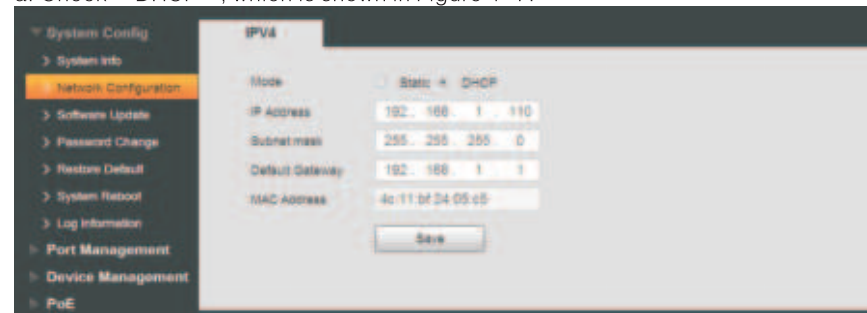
a. Check "DHCP", which is shown in Figure 4-17.

System Config
> System Info
Network Configuration
> Software Update
> Password Change
> Restore Default
> System Reboot
> Log Information
Port Management
Device Management
PoE

IPV4

Mode ○ Static ● DHCP
IP Address 192 . 168 . 1 . 110
Subnet mask 255 . 255 . 255 . 0
Default Gateway 192 . 168 . 1 . 1
MAC Address 4c:11:bf:24:05:c5
Save